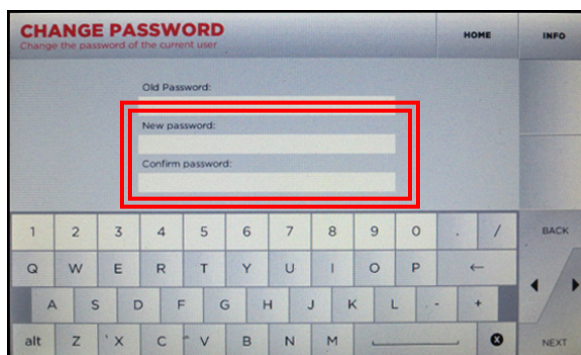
CHANGE PASSWORD
Change the password of the current user

HOME

INFO

Old Password:

New password:

Confirm password:

1 2 3 4 5 6 7 8 9 0 . /

BACK

Q W E R T Y U I O P ←

A S D F G H J K L - +

alt Z ' X C ^ V B N M

NEXT